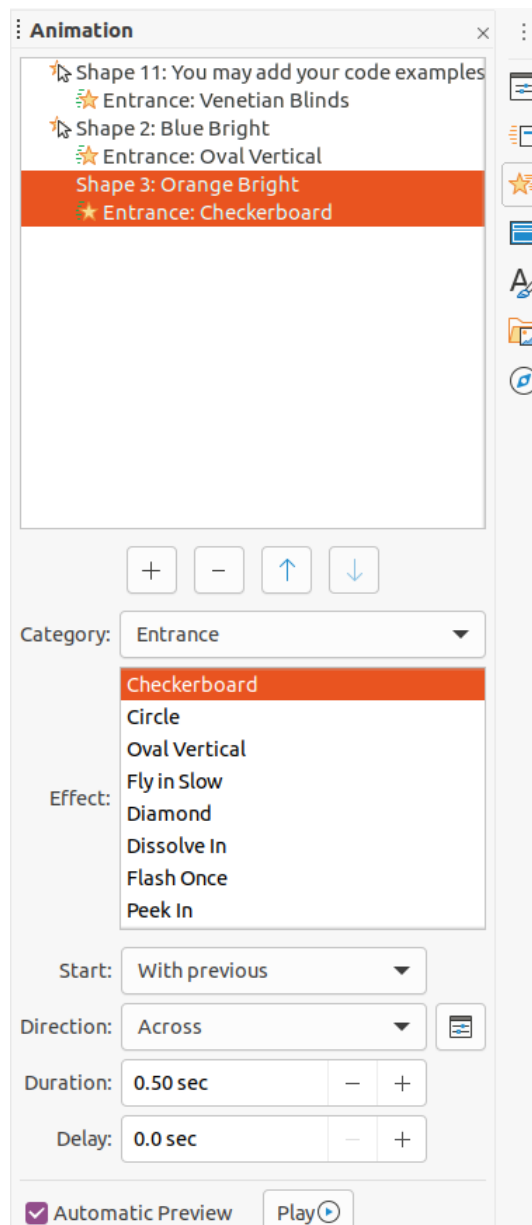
Animation ×

Shape 11: You may add your code examples
Entrance: Venetian Blinds
Shape 2: Blue Bright
Entrance: Oval Vertical
Shape 3: Orange Bright
Entrance: Checkerboard

+ − ↑ ↓

Category: Entrance

Effect:
Checkerboard
Circle
Oval Vertical
Fly in Slow
Diamond
Dissolve In
Flash Once
Peek In

Start: With previous

Direction: Across

Duration: 0.50 sec − +

Delay: 0.0 sec − +

Automatic Preview Play